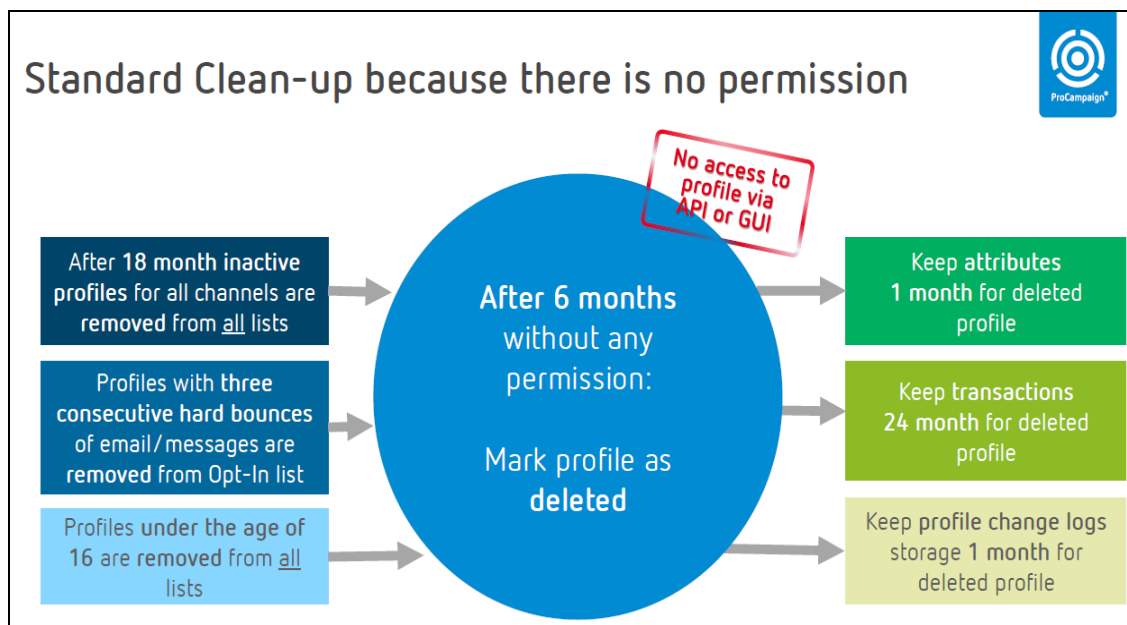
Standard Clean-up because there is no permission

ProCampaign®

No access to profile via API or GUI

After 18 month inactive profiles for all channels are removed from all lists

Profiles with three consecutive hard bounces of email/messages are removed from Opt-In list

Profiles under the age of 16 are removed from all lists

After 6 months without any permission:

Mark profile as deleted

Keep attributes 1 month for deleted profile

Keep transactions 24 month for deleted profile

Keep profile change logs storage 1 month for deleted profile